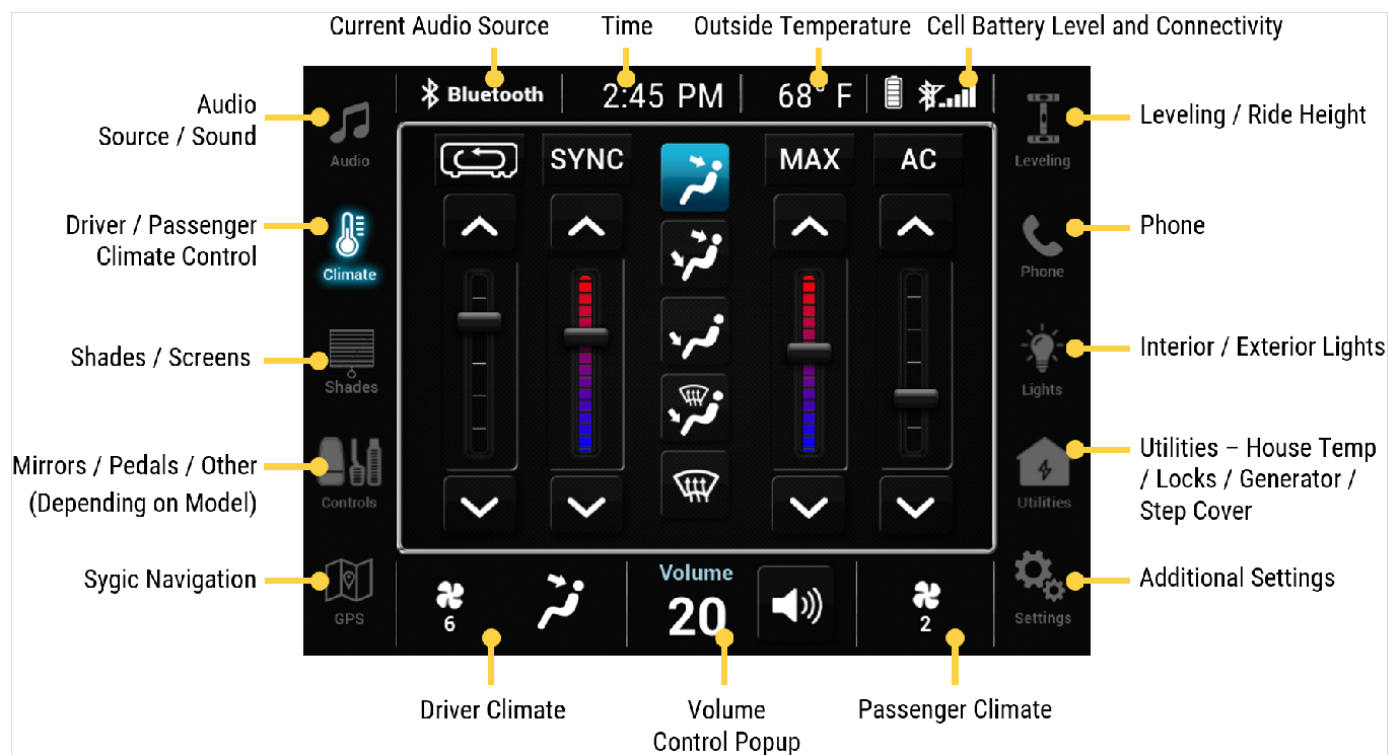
Current Audio Source

Time

Outside Temperature

Cell Battery Level and Connectivity

Bluetooth

2:45 PM

68° F

Audio Source / Sound

Audio

Driver / Passenger Climate Control

Climate

Shades / Screens

Shades

Mirrors / Pedals / Other (Depending on Model)

Controls

Sygic Navigation

GPS

SYNC

MAX

AC

Leveling / Ride Height

Leveling

Phone

Phone

Interior / Exterior Lights

Lights

Utilities – House Temp / Locks / Generator / Step Cover

Utilities

Additional Settings

Settings

6

Volume

20

2

Driver Climate

Volume Control Popup

Passenger Climate